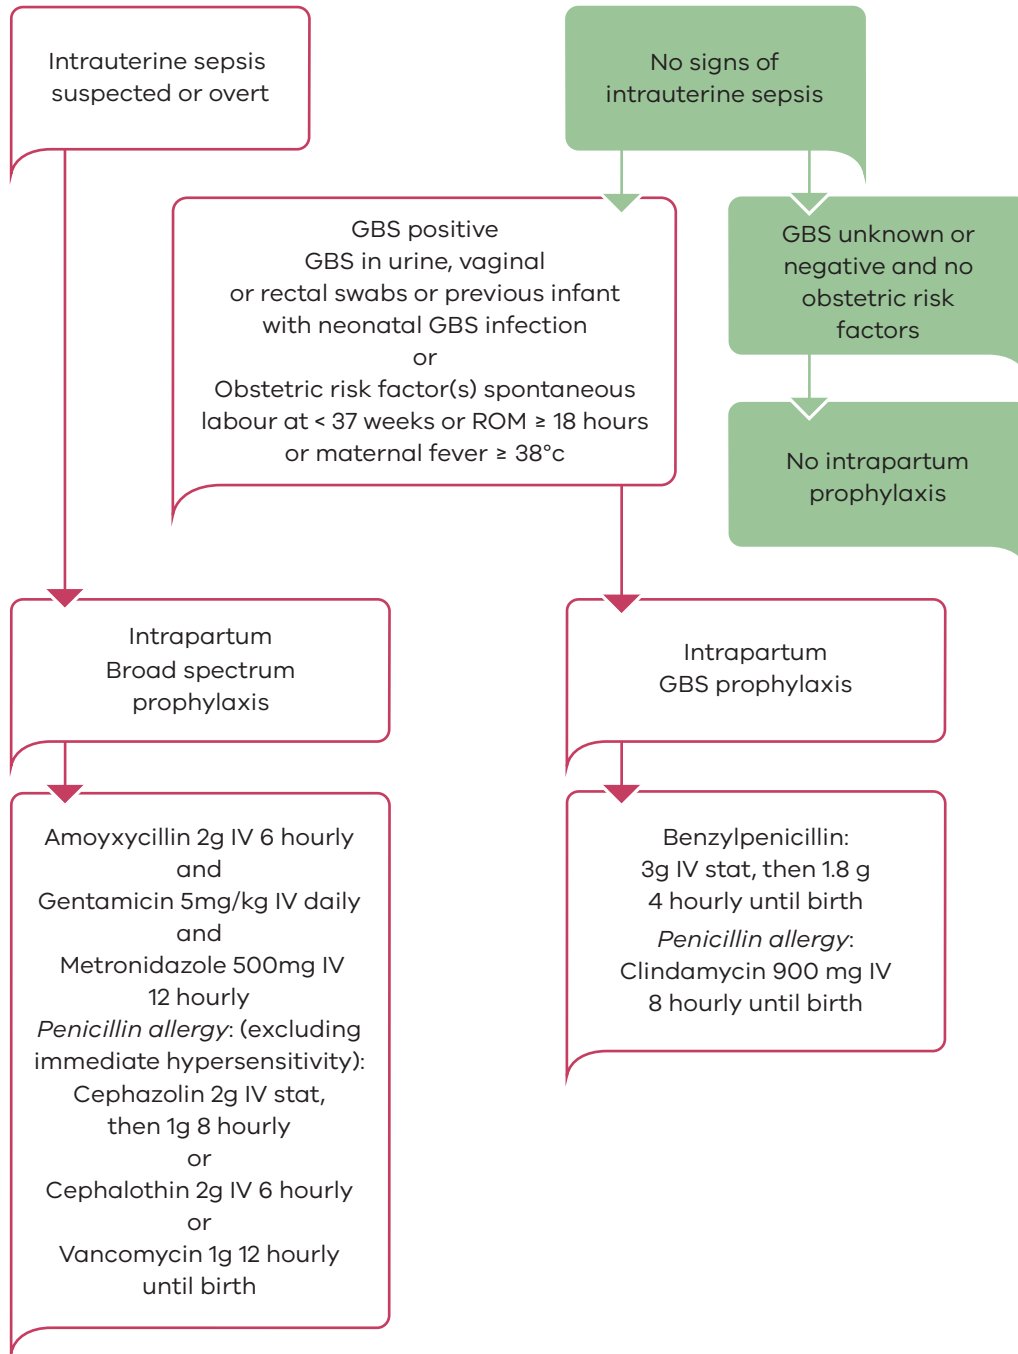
Intrauterine sepsis suspected or overt

No signs of intrauterine sepsis

GBS positive
GBS in urine, vaginal or rectal swabs or previous infant with neonatal GBS infection
or
Obstetric risk factor(s) spontaneous labour at < 37 weeks or ROM ≥ 18 hours or maternal fever ≥ 38°c

GBS unknown or negative and no obstetric risk factors

No intrapartum prophylaxis

Intrapartum Broad spectrum prophylaxis

Intrapartum GBS prophylaxis

Amoyxycillin 2g IV 6 hourly
and
Gentamicin 5mg/kg IV daily
and
Metronidazole 500mg IV 12 hourly
*Penicillin allergy*: (excluding immediate hypersensitivity):
Cephazolin 2g IV stat, then 1g 8 hourly
or
Cephalothin 2g IV 6 hourly
or
Vancomycin 1g 12 hourly until birth

Benzylpenicillin:
3g IV stat, then 1.8 g 4 hourly until birth
*Penicillin allergy*:
Clindamycin 900 mg IV 8 hourly until birth